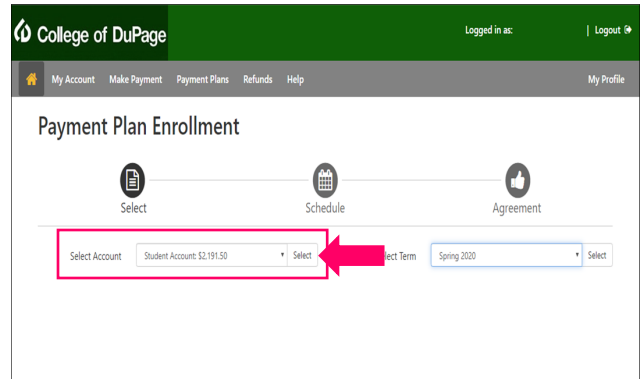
College of DuPage

Logged in as:

| Logout

My Account Make Payment Payment Plans Refunds Help

My Profile

Payment Plan Enrollment

Select

Schedule

Agreement

Select Account

Student Account: $2,191.50

Select

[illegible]lect Term

Spring 2020

Select